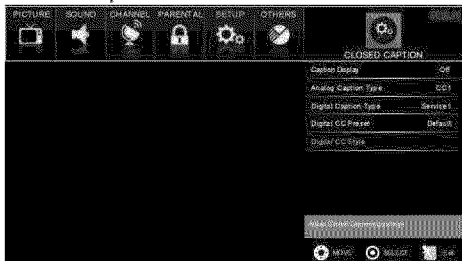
PICTURE SOUND CHANNEL PARENTAL SETUP OTHERS

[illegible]

CLOSED CAPTION

| | |
|---|---|
| Caption Display | Off |
| Analog Caption Type | CC1 |
| Digital Caption Type | Service1 |
| Digital CC Preset | Default |
| Digital CC Style | |

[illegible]

MOVE SELECT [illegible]